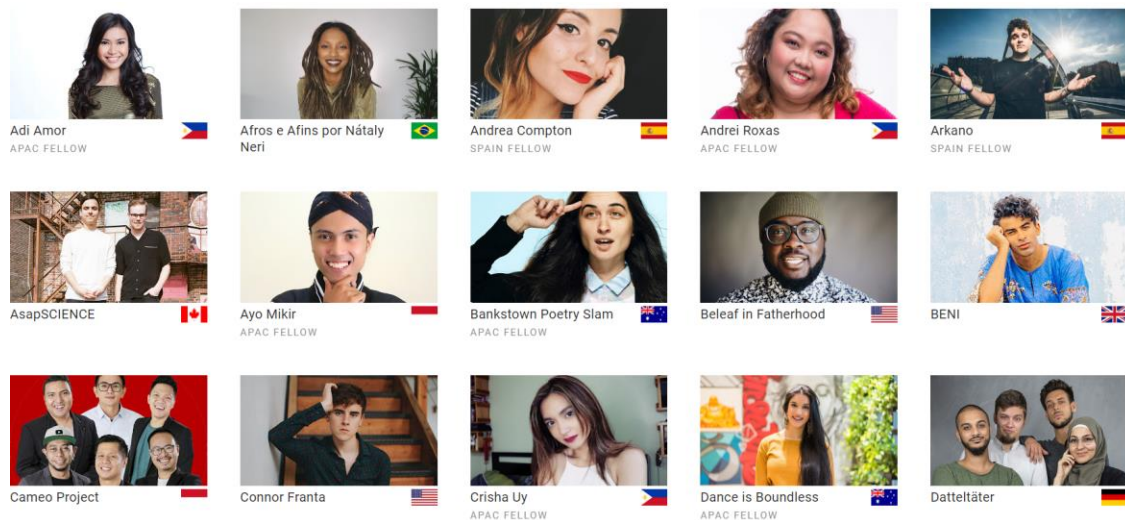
Adi Amor
APAC FELLOW

Afros e Afins por Nátaly Neri

Andrea Compton
SPAIN FELLOW

Andrei Roxas
APAC FELLOW

Arkano
SPAIN FELLOW

AsapSCIENCE

Ayo Mikir
APAC FELLOW

Bankstown Poetry Slam
APAC FELLOW

Beleaf in Fatherhood

BENI

Cameo Project

Connor Franta

Crisha Uy
APAC FELLOW

Dance is Boundless
APAC FELLOW

Datteltäter